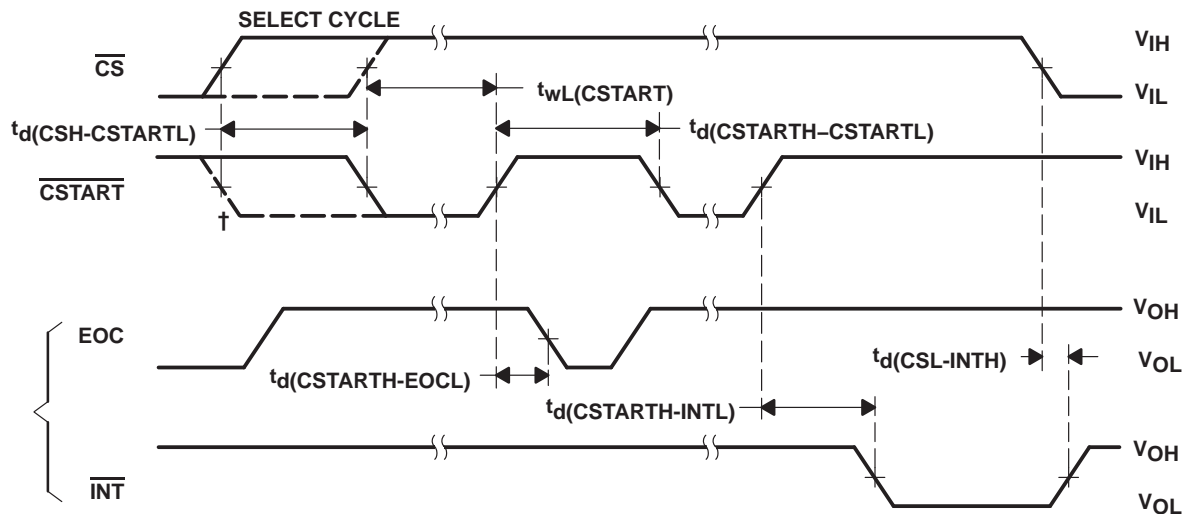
SELECT CYCLE

$\overline{CS}$

$V_{IH}$

$V_{IL}$

$t_{wL(CSTART)}$

$t_{d(CSH-CSTARTL)}$

$t_{d(CSTARTH-CSTARTL)}$

$\overline{CSTART}$

$V_{IH}$

$V_{IL}$

†

EOC

$V_{OH}$

$V_{OL}$

$t_{d(CSL-INTH)}$

$t_{d(CSTARTH-EOCL)}$

$t_{d(CSTARTH-INTL)}$

$\overline{INT}$

$V_{OH}$

$V_{OL}$